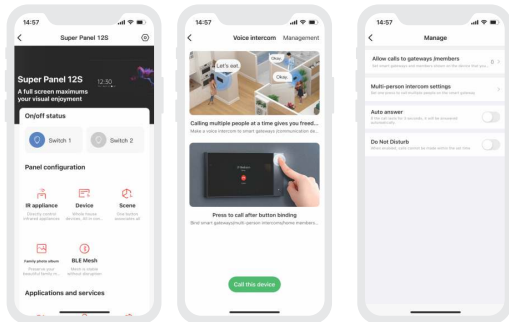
14:57

Super Panel 12S

Super Panel 12S
A full screen maximums your visual enjoyment

12:50

On/off status

Switch 1

Switch 2

Panel configuration

IR appliance
Directly control infrared appliances

Device
Whole-house devices, all in one

Scene
One button, automate all

Family photo album
Preserve your beautiful family m...

BLE Mesh
Mesh is stable without disruption

Applications and services

14:57

Voice intercom

Management

Let's eat

Okay

Okay

Calling multiple people at a time gives you freed...
Make a voice intercom to smart gateways (communication de...

Press to call after button binding
Bind smart gateway/multi-person intercom/home members...

Call this device

14:57

Manage

Allow calls to gateways /members
Not smart gateways and members shown in the device that you...

0

Multi-person intercom settings
Set multi-person intercom groups...

Auto answer
If the call lasts for 3 seconds, it will be answered automatically...

Do Not Disturb
When enabled, calls cannot be made within the set time